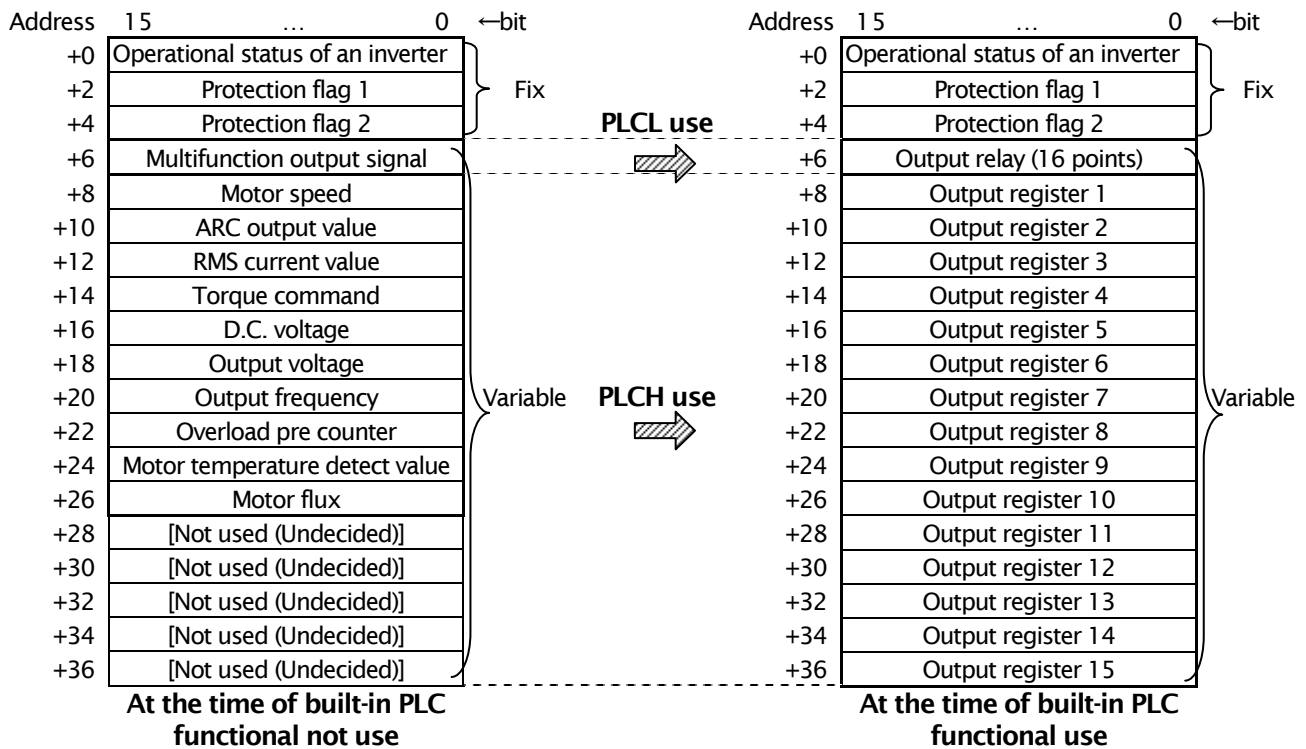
| Address | 15 … 0 ←bit |
|---|---|
| +0 | Operational status of an inverter |
| +2 | Protection flag 1 |
| +4 | Protection flag 2 |
| +6 | Multifunction output signal |
| +8 | Motor speed |
| +10 | ARC output value |
| +12 | RMS current value |
| +14 | Torque command |
| +16 | D.C. voltage |
| +18 | Output voltage |
| +20 | Output frequency |
| +22 | Overload pre counter |
| +24 | Motor temperature detect value |
| +26 | Motor flux |
| +28 | [Not used (Undecided)] |
| +30 | [Not used (Undecided)] |
| +32 | [Not used (Undecided)] |
| +34 | [Not used (Undecided)] |
| +36 | [Not used (Undecided)] |

Fix

Variable

At the time of built-in PLC functional not use

PLCL use

PLCH use

| Address | 15 … 0 ←bit |
|---|---|
| +0 | Operational status of an inverter |
| +2 | Protection flag 1 |
| +4 | Protection flag 2 |
| +6 | Output relay (16 points) |
| +8 | Output register 1 |
| +10 | Output register 2 |
| +12 | Output register 3 |
| +14 | Output register 4 |
| +16 | Output register 5 |
| +18 | Output register 6 |
| +20 | Output register 7 |
| +22 | Output register 8 |
| +24 | Output register 9 |
| +26 | Output register 10 |
| +28 | Output register 11 |
| +30 | Output register 12 |
| +32 | Output register 13 |
| +34 | Output register 14 |
| +36 | Output register 15 |

Fix

Variable

At the time of built-in PLC functional use